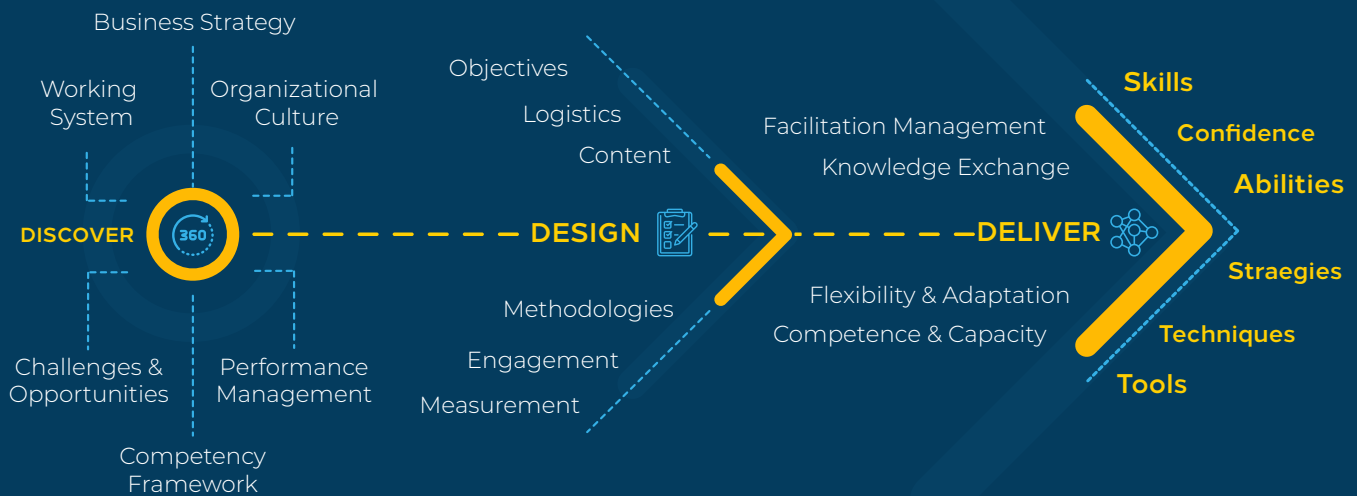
Business Strategy

Working System

Organizational Culture

DISCOVER

360

Challenges & Opportunities

Performance Management

Competency Framework

Objectives

Logistics

Content

DESIGN

Methodologies

Engagement

Measurement

Facilitation Management

Knowledge Exchange

DELIVER

Flexibility & Adaptation

Competence & Capacity

Skills

Confidence

Abilities

Straegies

Techniques

Tools